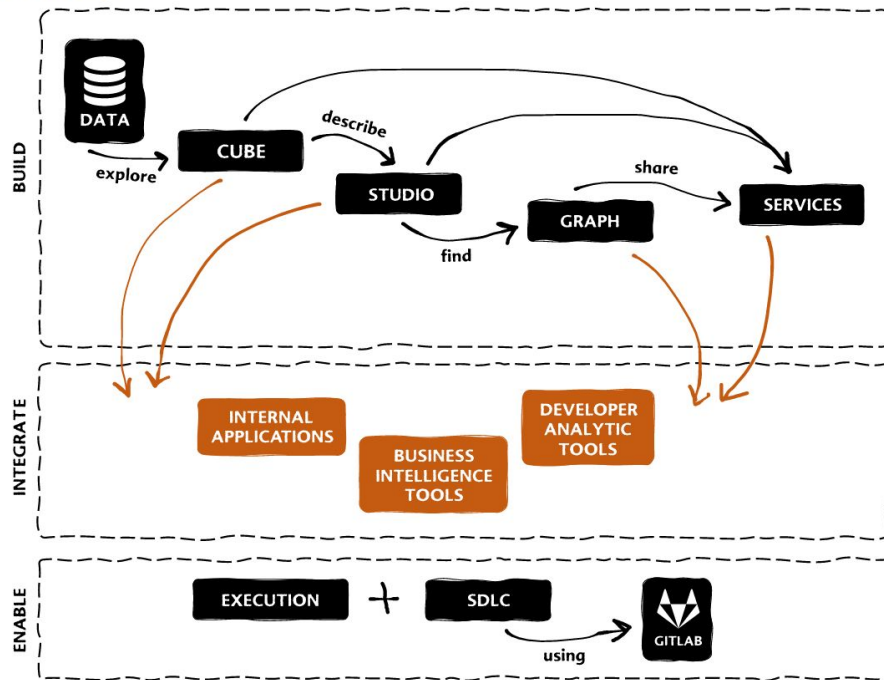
BUILD

DATA

explore

CUBE

describe

STUDIO

find

GRAPH

share

SERVICES

INTEGRATE

INTERNAL APPLICATIONS

BUSINESS INTELLIGENCE TOOLS

DEVELOPER ANALYTIC TOOLS

ENABLE

EXECUTION + SDLC

using

GITLAB